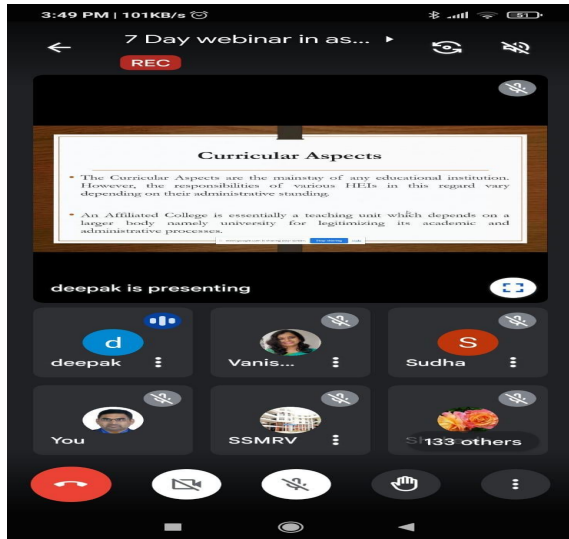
3:49 PM | 101KB/s

7 Day webinar in as...

REC

Curricular Aspects

• The Curricular Aspects are the mainstay of any educational institution. However, the responsibilities of various HEIs in this regard vary depending on their administrative standing.

• An Affiliated College is essentially a teaching unit which depends on a larger body namely university for legitimizing its academic and administrative processes.

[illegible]

deepak is presenting

d
deepak

Vanis...

S
Sudha

You

SSMRV

133 others